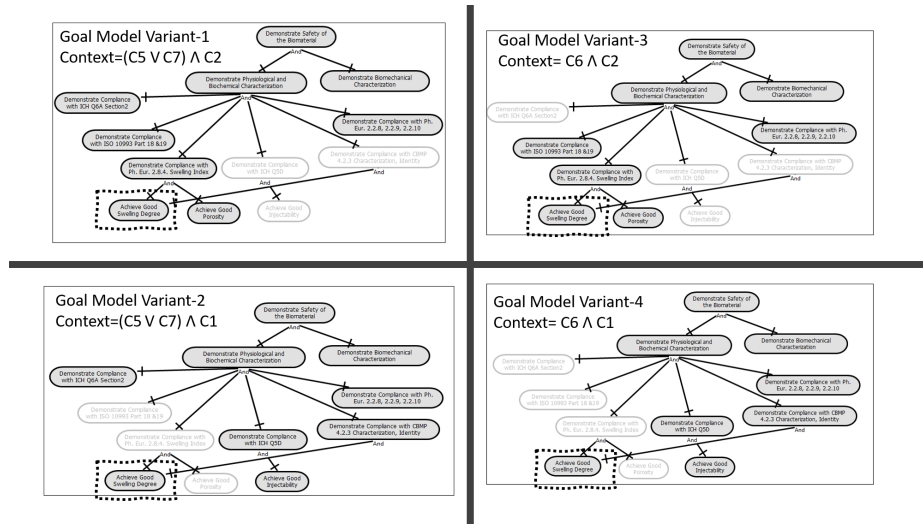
Goal Model Variant-1
Context=(C5 V C7) Λ C2

Demonstrate Safety of the Biomaterial
And
Demonstrate Physiological and Biochemical Characterization
Demonstrate Biomechanical Characterization
Demonstrate Compliance with ICH Q6A Section2
And
Demonstrate Compliance with ISO 10993 Part 18 &19
Demonstrate Compliance with Ph. Eur. 2.2.8, 2.2.9, 2.2.10
Demonstrate Compliance with Ph. Eur. 2.8.4. Swelling Index
Demonstrate Compliance with ICH Q5D
Demonstrate Compliance with CBMP 4.2.3 Characterization, Identity
And
And
Achieve Good Swelling Degree
Achieve Good Porosity
Achieve Good Injectability

Goal Model Variant-3
Context= C6 Λ C2

Demonstrate Safety of the Biomaterial
And
Demonstrate Physiological and Biochemical Characterization
Demonstrate Biomechanical Characterization
Demonstrate Compliance with ICH Q6A Section2
And
Demonstrate Compliance with ISO 10993 Part 18 &19
Demonstrate Compliance with Ph. Eur. 2.2.8, 2.2.9, 2.2.10
Demonstrate Compliance with Ph. Eur. 2.8.4. Swelling Index
Demonstrate Compliance with ICH Q5D
Demonstrate Compliance with CBMP 4.2.3 Characterization, Identity
And
And
Achieve Good Swelling Degree
Achieve Good Porosity
Achieve Good Injectability

Goal Model Variant-2
Context=(C5 V C7) Λ C1

Demonstrate Safety of the Biomaterial
And
Demonstrate Physiological and Biochemical Characterization
Demonstrate Biomechanical Characterization
Demonstrate Compliance with ICH Q6A Section2
And
Demonstrate Compliance with ISO 10993 Part 18 &19
Demonstrate Compliance with Ph. Eur. 2.2.8, 2.2.9, 2.2.10
Demonstrate Compliance with Ph. Eur. 2.8.4. Swelling Index
Demonstrate Compliance with ICH Q5D
Demonstrate Compliance with CBMP 4.2.3 Characterization, Identity
And
And
Achieve Good Swelling Degree
Achieve Good Porosity
Achieve Good Injectability

Goal Model Variant-4
Context= C6 Λ C1

Demonstrate Safety of the Biomaterial
And
Demonstrate Physiological and Biochemical Characterization
Demonstrate Biomechanical Characterization
Demonstrate Compliance with ICH Q6A Section2
And
Demonstrate Compliance with ISO 10993 Part 18 &19
Demonstrate Compliance with Ph. Eur. 2.2.8, 2.2.9, 2.2.10
Demonstrate Compliance with Ph. Eur. 2.8.4. Swelling Index
Demonstrate Compliance with ICH Q5D
Demonstrate Compliance with CBMP 4.2.3 Characterization, Identity
And
Achieve Good Swelling Degree
Achieve Good Porosity
Achieve Good Injectability